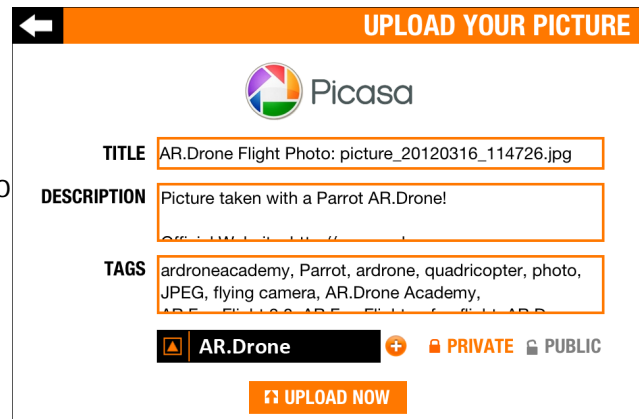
UPLOAD YOUR PICTURE

Picasa

TITLE AR.Drone Flight Photo: picture_20120316_114726.jpg

DESCRIPTION Picture taken with a Parrot AR.Drone!

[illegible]

TAGS ardroneacademy, Parrot, ardrone, quadricopter, photo, JPEG, flying camera, AR.Drone Academy, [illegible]

AR.Drone

PRIVATE PUBLIC

UPLOAD NOW